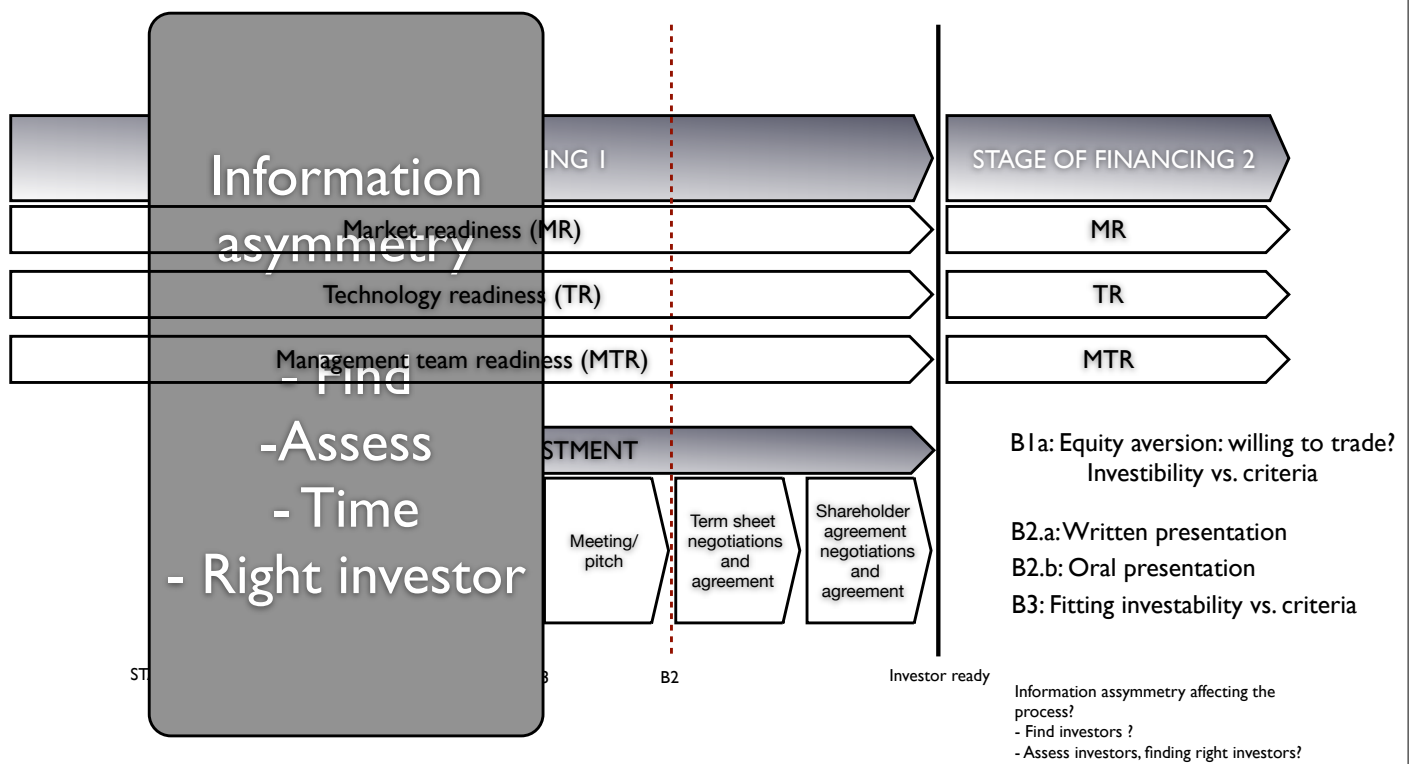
Information asymmetry

- Find
-Assess
- Time
- Right investor

ING 1

STAGE OF FINANCING 2

Market readiness (MR)

MR

Technology readiness (TR)

TR

Management team readiness (MTR)

MTR

STMENT

Meeting/ pitch

Term sheet negotiations and agreement

Shareholder agreement negotiations and agreement

B1a: Equity aversion: willing to trade? Investibility vs. criteria

B2.a: Written presentation
B2.b: Oral presentation
B3: Fitting investability vs. criteria

ST

3

B2

Investor ready

Information assymmetry affecting the process?
- Find investors ?
- Assess investors, finding right investors?